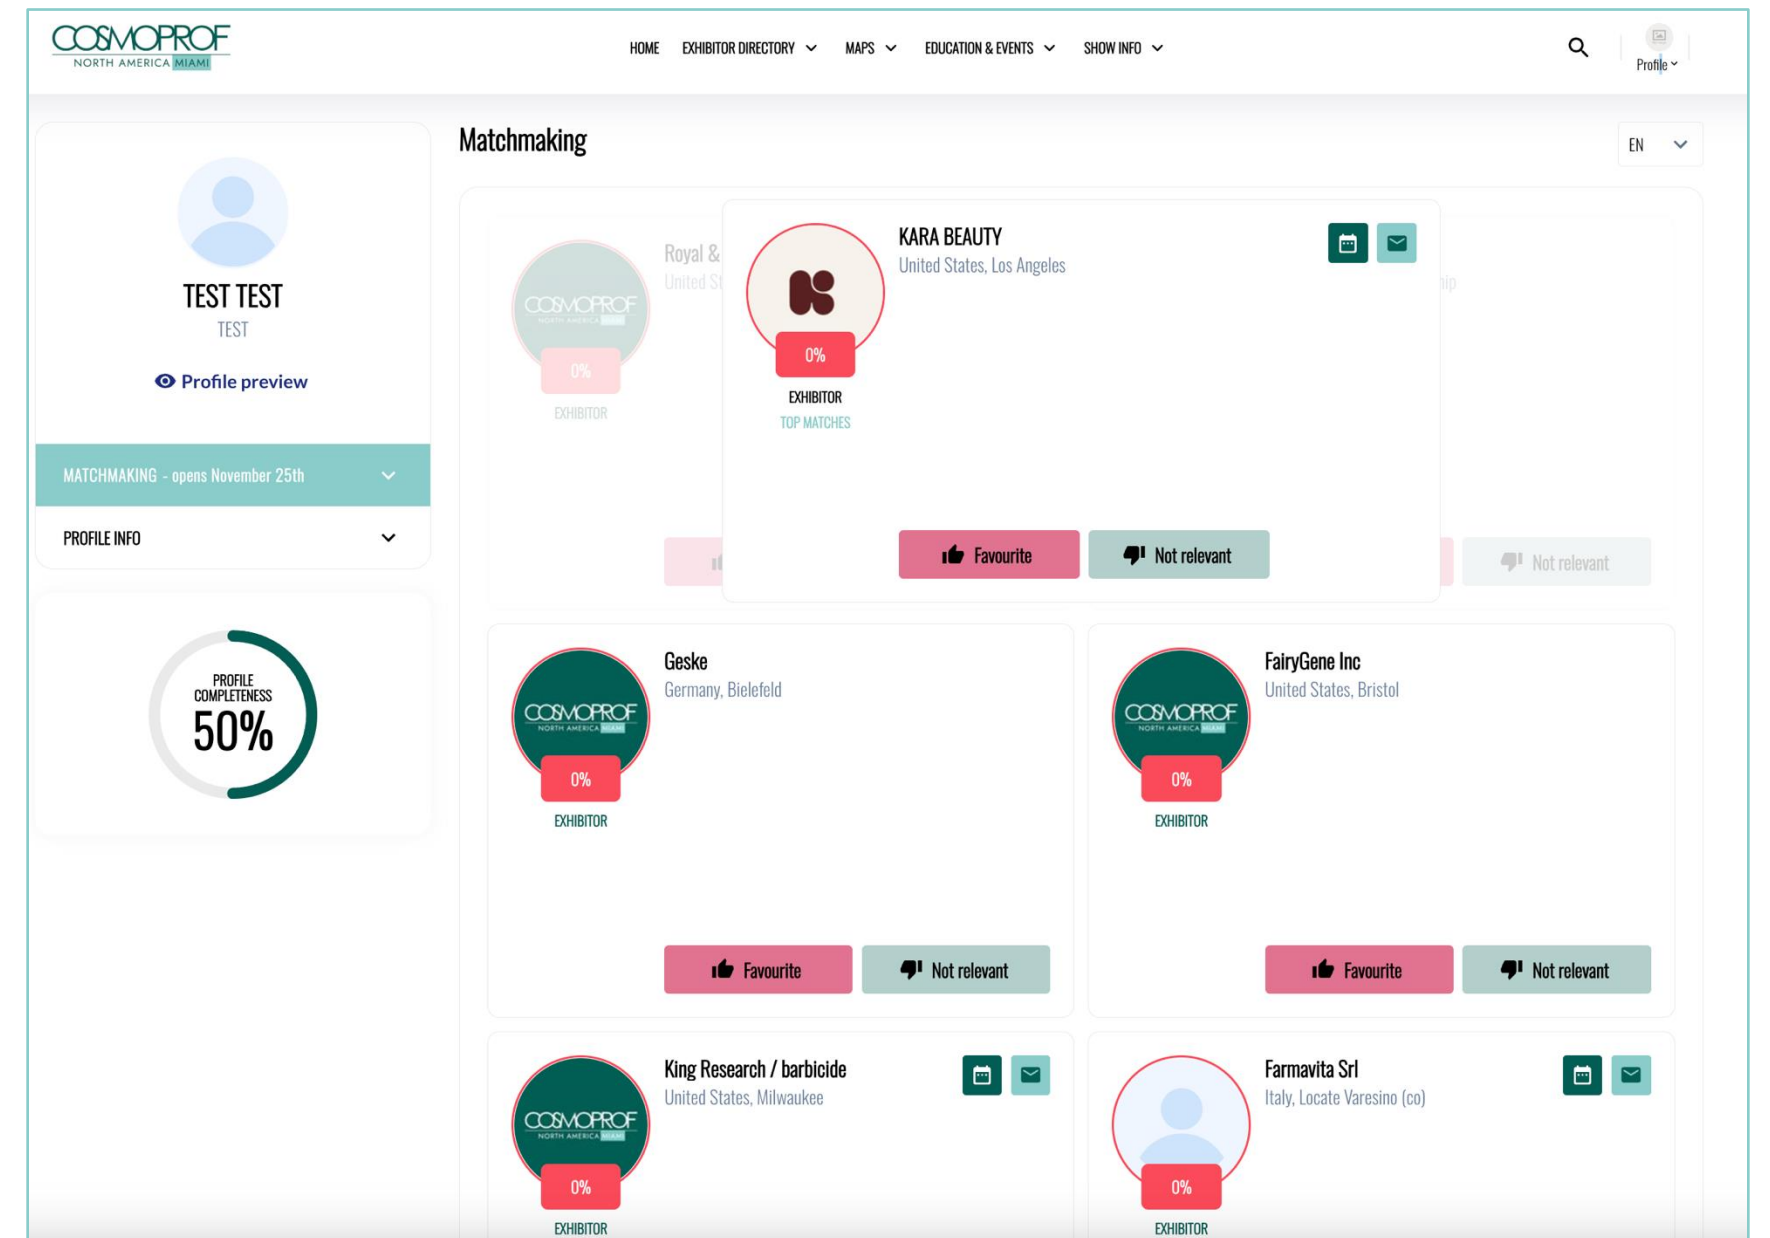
COSMOPROF NORTH AMERICA MIAMI

HOME EXHIBITOR DIRECTORY MAPS EDUCATION & EVENTS SHOW INFO

Profile

TEST TEST
TEST

Profile preview

MATCHMAKING - opens November 25th

PROFILE INFO

PROFILE COMPLETENESS
50%

Matchmaking

EN

COSMOPROF NORTH AMERICA
0%
EXHIBITOR
Royal &
United St

ip

Not relevant

KARA BEAUTY
United States, Los Angeles
0%
EXHIBITOR
TOP MATCHES
Favourite
Not relevant

COSMOPROF NORTH AMERICA MIAMI
0%
EXHIBITOR
Geske
Germany, Bielefeld
Favourite
Not relevant

COSMOPROF NORTH AMERICA MIAMI
0%
EXHIBITOR
FairyGene Inc
United States, Bristol
Favourite
Not relevant

COSMOPROF NORTH AMERICA MIAMI
0%
EXHIBITOR
King Research / barbicide
United States, Milwaukee

0%
EXHIBITOR
Farmavita Srl
Italy, Locate Varesino (co)